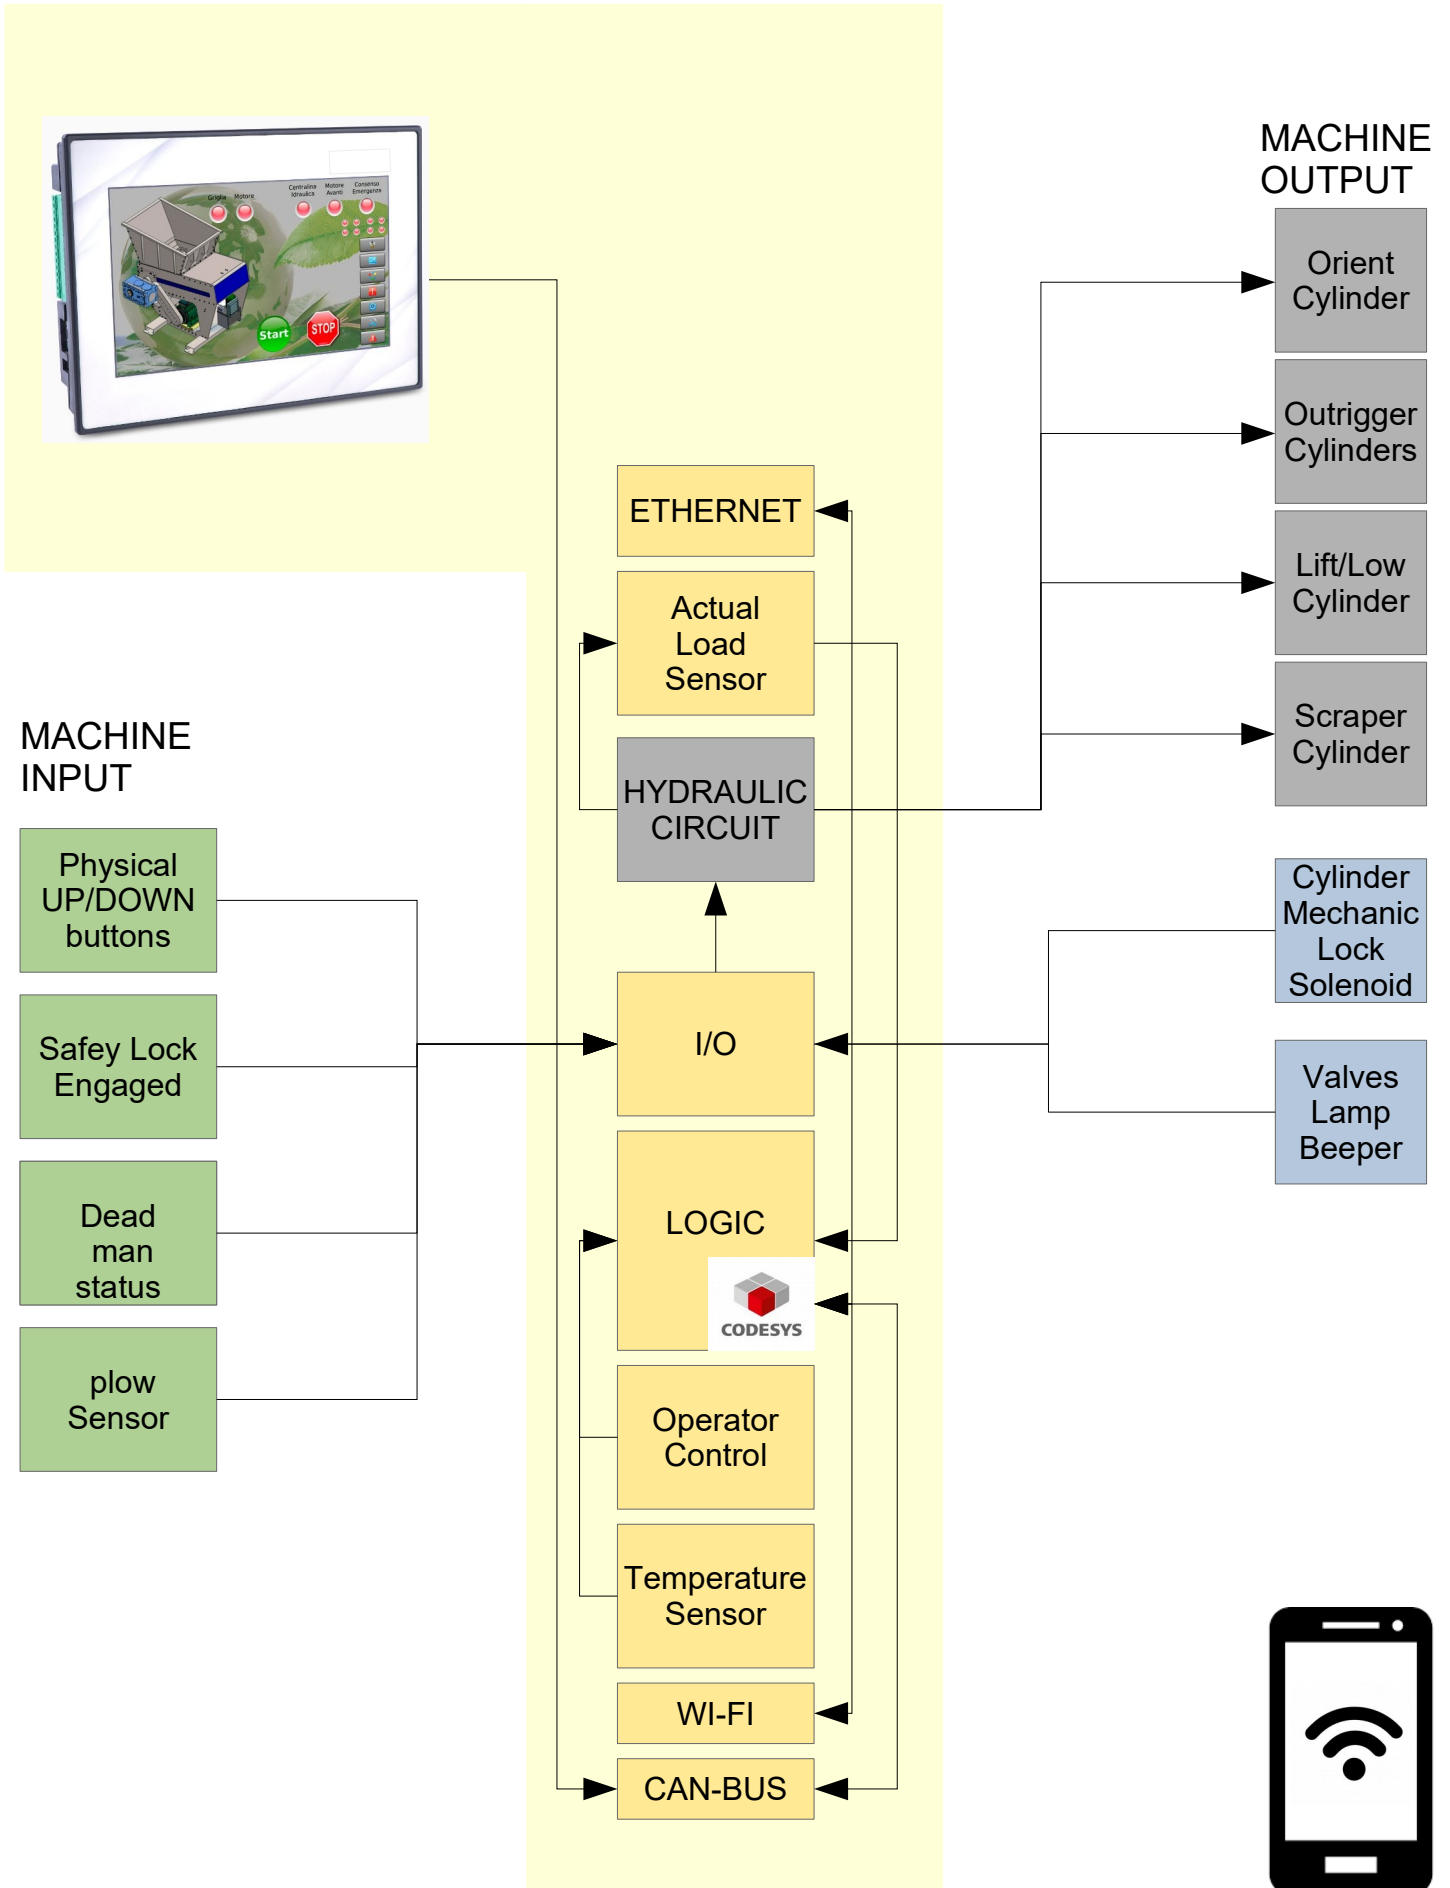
Griglia Motore Centralina Idraulica Motore Avanti Consenso Emergenza

Start STOP

MACHINE OUTPUT

Orient Cylinder

Outrigger Cylinders

Lift/Low Cylinder

Scraper Cylinder

ETHERNET

Actual Load Sensor

HYDRAULIC CIRCUIT

MACHINE INPUT

Physical UP/DOWN buttons

Safey Lock Engaged

Dead man status

plow Sensor

Cylinder Mechanic Lock Solenoid

Valves Lamp Beeper

I/O

LOGIC

CODESYS

Operator Control

Temperature Sensor

WI-FI

CAN-BUS